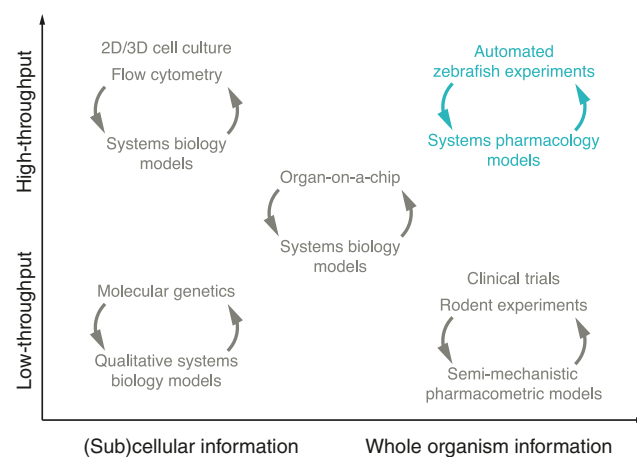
High-throughput

Low-throughput

2D/3D cell culture
Flow cytometry

Systems biology models

Automated zebrafish experiments

Systems pharmacology models

Organ-on-a-chip

Systems biology models

Molecular genetics

Qualitative systems biology models

Clinical trials
Rodent experiments

Semi-mechanistic pharmacometric models

(Sub)cellular information

Whole organism information